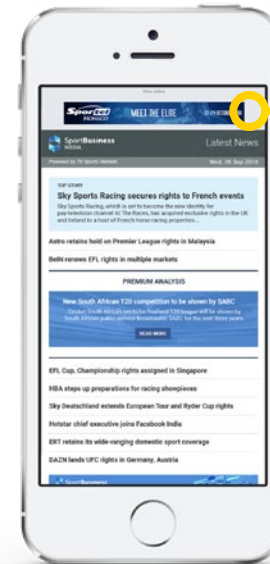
View online

SportAccord MONACO MEET THE ELITE

SportBusiness MEDIA Latest News

Powered by TV Sports Markets Wed, 26 Sep 2018

TOP STORY

Sky Sports Racing secures rights to French events

Sky Sports Racing, which is set to become the new identity for pay-television channel At The Races, has acquired exclusive rights in the UK and Ireland to a host of French horse racing properties...

Astro retains hold on Premier League rights in Malaysia

BeIN renews EFL rights in multiple markets

PREMIUM ANALYSIS

New South African T20 competition to be shown by SABC

Cricket South Africa's yet-to-be-finalised T20 league will be shown by South African public service broadcaster SABC for the next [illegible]

READ MORE

EFL Cup, Championship rights assigned in Singapore

IMG steps up preparations for racing showpieces

Sky Deutschland extends European Tour and Ryder Cup rights

Hotstar chief executive joins Facebook India

ERT retains its wide-ranging domestic sport coverage

DAZN lands UFC rights in Germany, Austria

SportBusiness